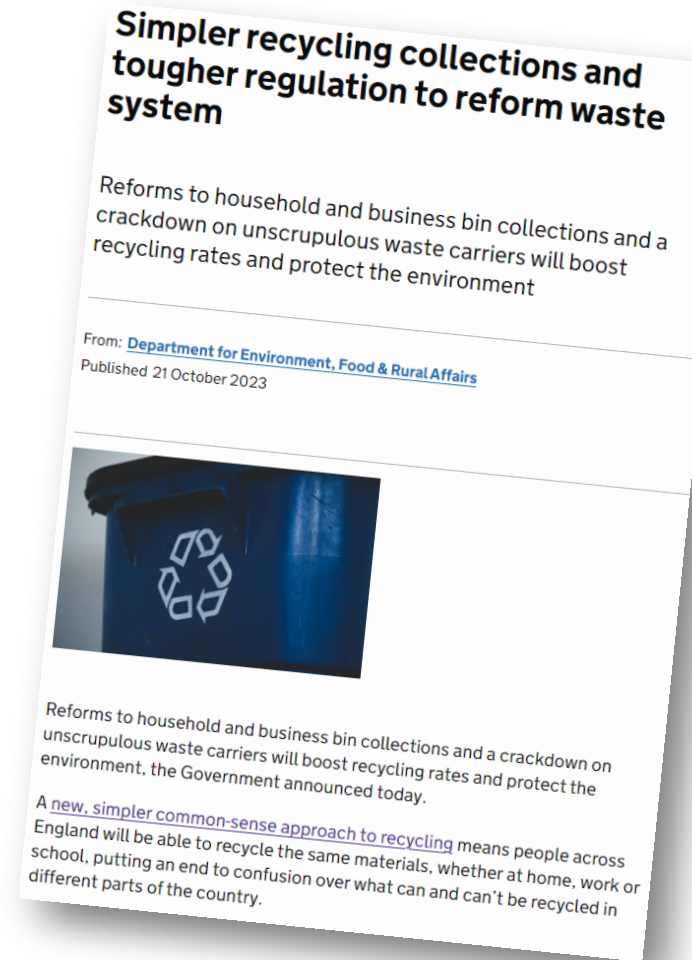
Simpler recycling collections and tougher regulation to reform waste system

Reforms to household and business bin collections and a crackdown on unscrupulous waste carriers will boost recycling rates and protect the environment

From: Department for Environment, Food & Rural Affairs
Published 21 October 2023

Reforms to household and business bin collections and a crackdown on unscrupulous waste carriers will boost recycling rates and protect the environment, the Government announced today.

A new, simpler common-sense approach to recycling means people across England will be able to recycle the same materials, whether at home, work or school, putting an end to confusion over what can and can't be recycled in different parts of the country.